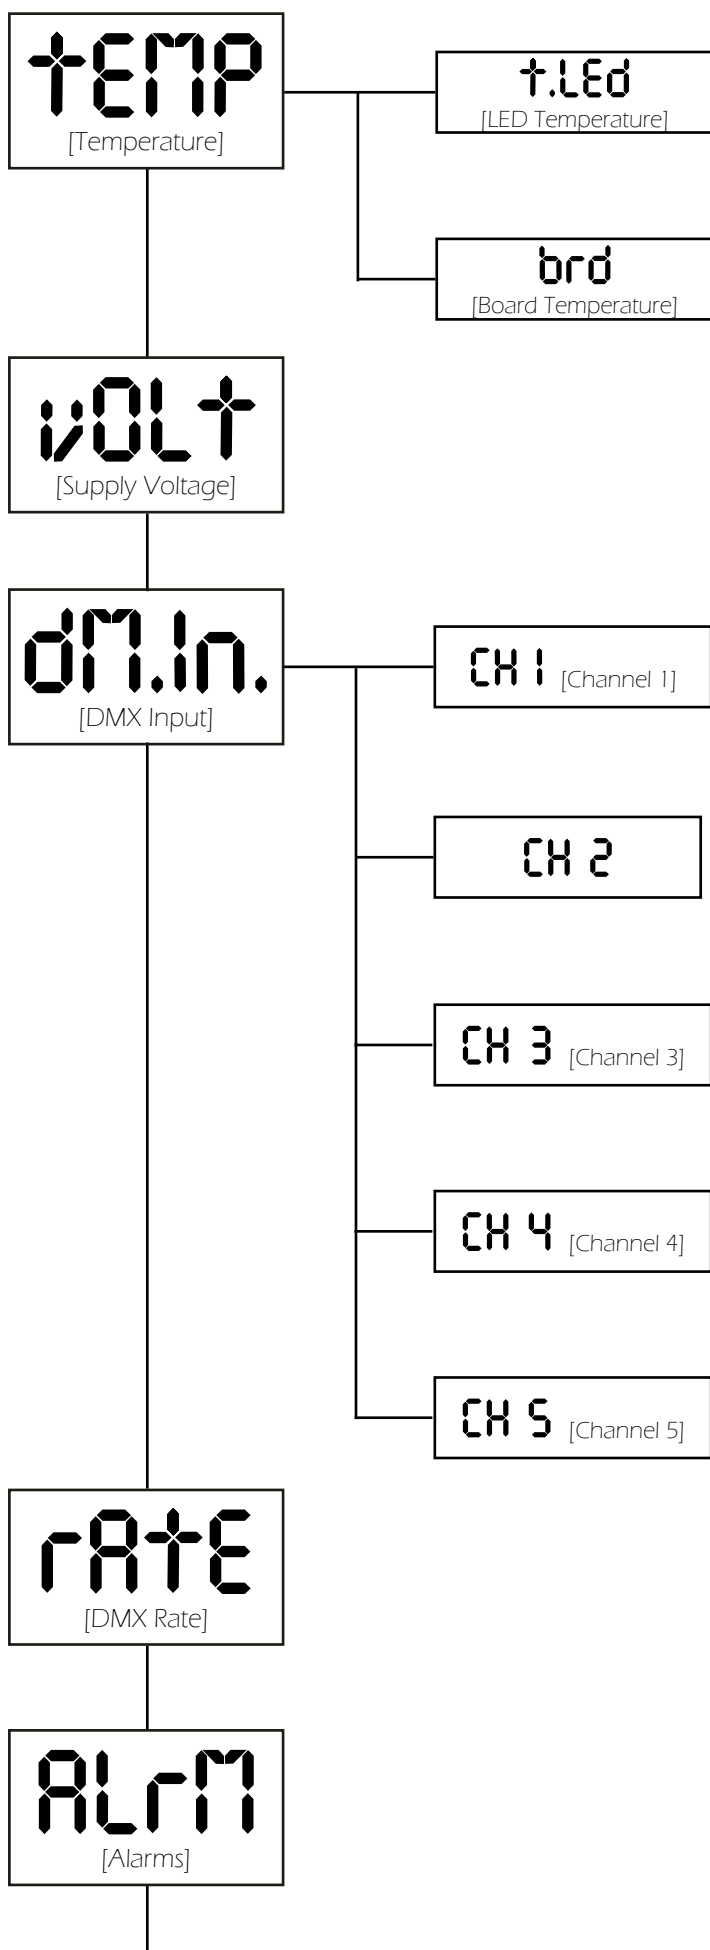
tEMP
[Temperature]

t.LEd
[LED Temperature]

brd
[Board Temperature]

vOLt
[Supply Voltage]

dM.In.
[DMX Input]

CH 1 [Channel 1]

CH 2

CH 3 [Channel 3]

CH 4 [Channel 4]

CH 5 [Channel 5]

rAtE
[DMX Rate]

ALrM
[Alarms]